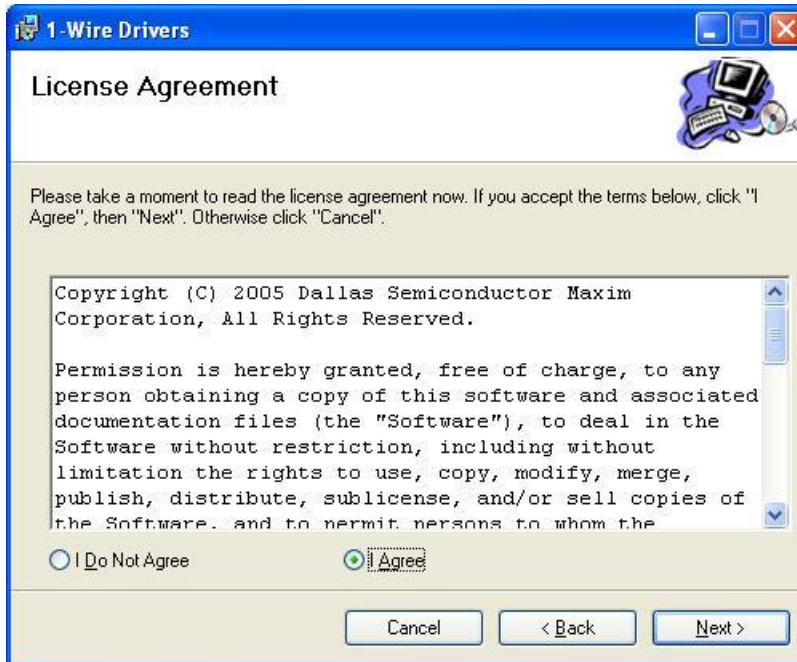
1-Wire Drivers

License Agreement

Please take a moment to read the license agreement now. If you accept the terms below, click "I Agree", then "Next". Otherwise click "Cancel".

Copyright (C) 2005 Dallas Semiconductor Maxim Corporation, All Rights Reserved.

Permission is hereby granted, free of charge, to any person obtaining a copy of this software and associated documentation files (the "Software"), to deal in the Software without restriction, including without limitation the rights to use, copy, modify, merge, publish, distribute, sublicense, and/or sell copies of the Software, and to permit persons to whom the

I Do Not Agree

I Agree

Cancel

< Back

Next >